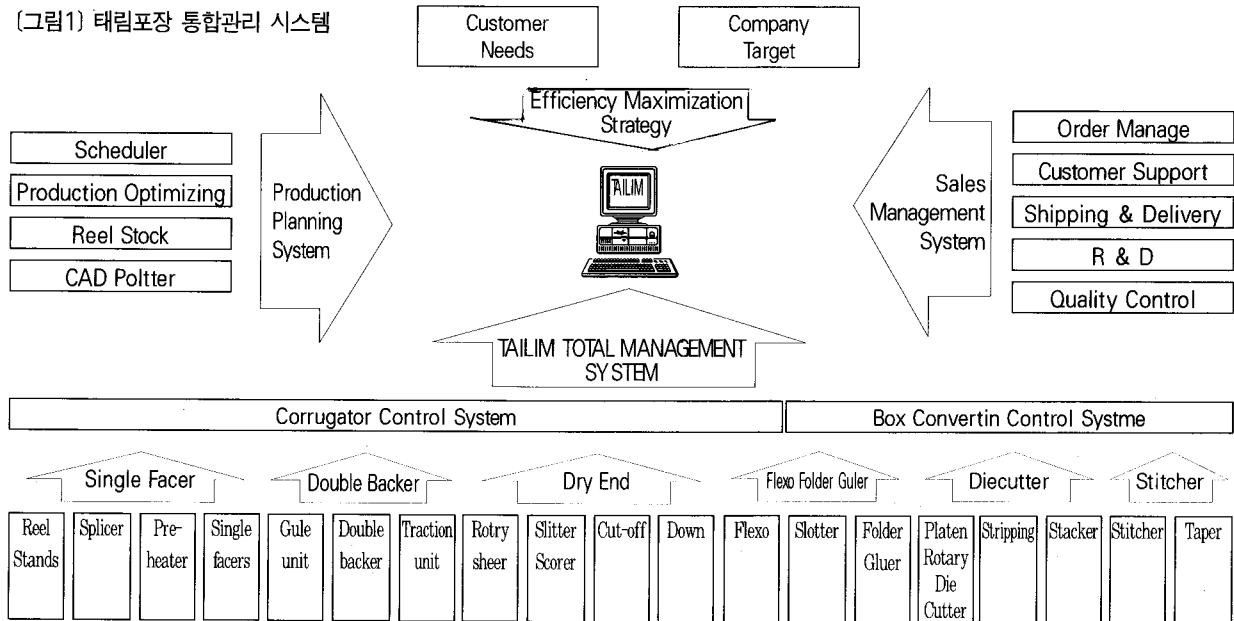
〔그림1〕 태림포장 통합관리 시스템

Customer Needs

Company Target

Efficiency Maximization Strategy

Scheduler

Production Optimizing

Reel Stock

CAD Poltter

Production Planning System

TAILIM

Sales Management System

Order Manage

Customer Support

Shipping & Delivery

R & D

Quality Control

TAILIM TOTAL MANAGEMENT SYSTEM

Corrugator Control System

Box Convertin Control Systme

Single Facer

Double Backer

Dry End

Flexo Folder Guler

Diecutter

Stitcher

| Reel Stands | Splicer | Preheater | Single facers | Gule unit | Double backer | Traction unit | Rotry sheer | Slitter Scorer | Cut-off | Down | Flexo | Slotter | Folder Gluer | Platen Rotary Die Cutter | Stripping | Stacker | Stitcher | Taper |
|---|---|---|---|---|---|---|---|---|---|---|---|---|---|---|---|---|---|---|